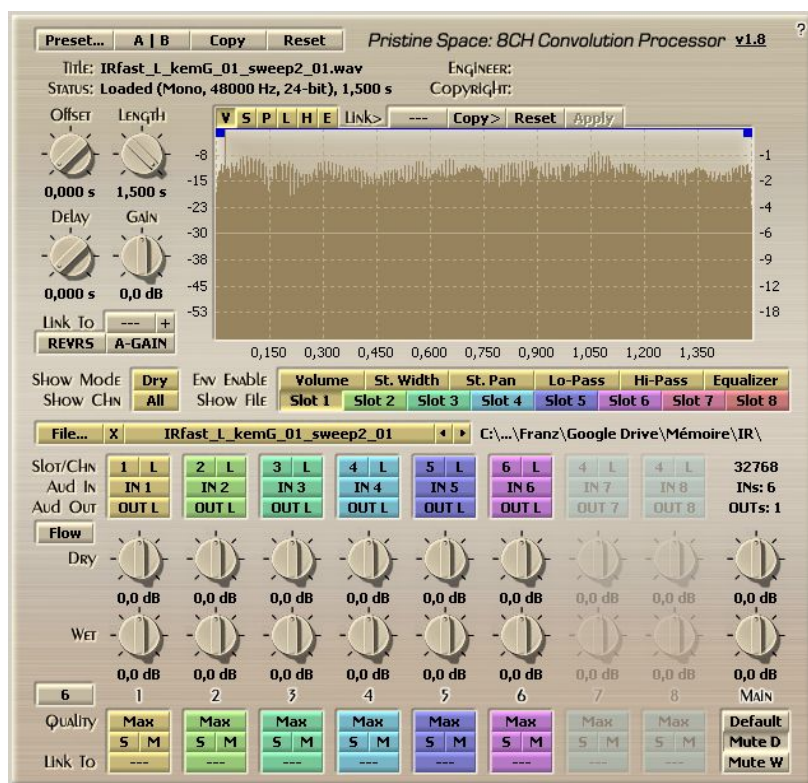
Preset... A | B Copy Reset Pristine Space: 8CH Convolution Processor v1.8 ?

Title: IRfast_L_kemG_01_sweep2_01.wav
Status: Loaded (Mono, 48000 Hz, 24-bit), 1,500 s
Engineer:
Copyright:

Offset Length
0,000 s 1,500 s
Delay Gain
0,000 s 0,0 dB
Link To --- +
REVRS A-GAIN

V S P L H E Link> --- Copy> Reset Apply

-8 -15 -23 -30 -38 -45 -53
-1 -2 -4 -6 -9 -12 -18
0,150 0,300 0,450 0,600 0,750 0,900 1,050 1,200 1,350

Show Mode Dry Env Enable Volume St. Width St. Pan Lo-Pass Hi-Pass Equalizer
Show Chn All Show File Slot 1 Slot 2 Slot 3 Slot 4 Slot 5 Slot 6 Slot 7 Slot 8

File... X IRfast_L_kemG_01_sweep2_01 C:\...\Franz\Google Drive\Mémoire\IR\

| Slot/Chn | 1 L | 2 L | 3 L | 4 L | 5 L | 6 L | 4 L | 4 L | 32768 |
|---|---|---|---|---|---|---|---|---|---|
| Aud In | IN 1 | IN 2 | IN 3 | IN 4 | IN 5 | IN 6 | IN 7 | IN 8 | INs: 6 |
| Aud Out | OUT L | OUT L | OUT L | OUT L | OUT L | OUT L | OUT 7 | OUT 8 | OUTs: 1 |

Flow
Dry
0,0 dB 0,0 dB 0,0 dB 0,0 dB 0,0 dB 0,0 dB 0,0 dB 0,0 dB 0,0 dB
Wet
0,0 dB 0,0 dB 0,0 dB 0,0 dB 0,0 dB 0,0 dB 0,0 dB 0,0 dB 0,0 dB
6 1 2 3 4 5 6 7 8 Main

Quality Max Max Max Max Max Max Max Max Default
S M S M S M S M S M S M S M S M Mute D
Link To --- --- --- --- --- --- --- --- Mute W